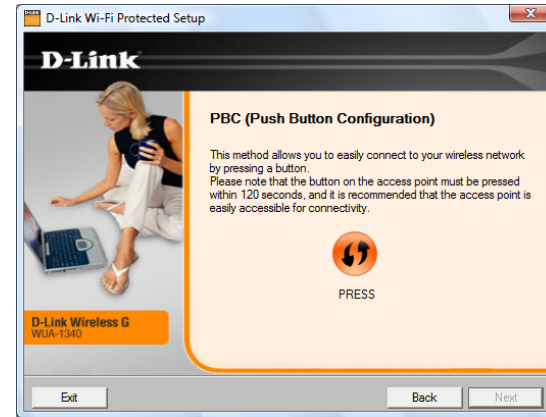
D-Link Wi-Fi Protected Setup

D-Link

PBC (Push Button Configuration)

This method allows you to easily connect to your wireless network by pressing a button.
Please note that the button on the access point must be pressed within 120 seconds, and it is recommended that the access point is easily accessible for connectivity.

PRESS

D-Link Wireless G
WUA-1340

Exit

Back

Next